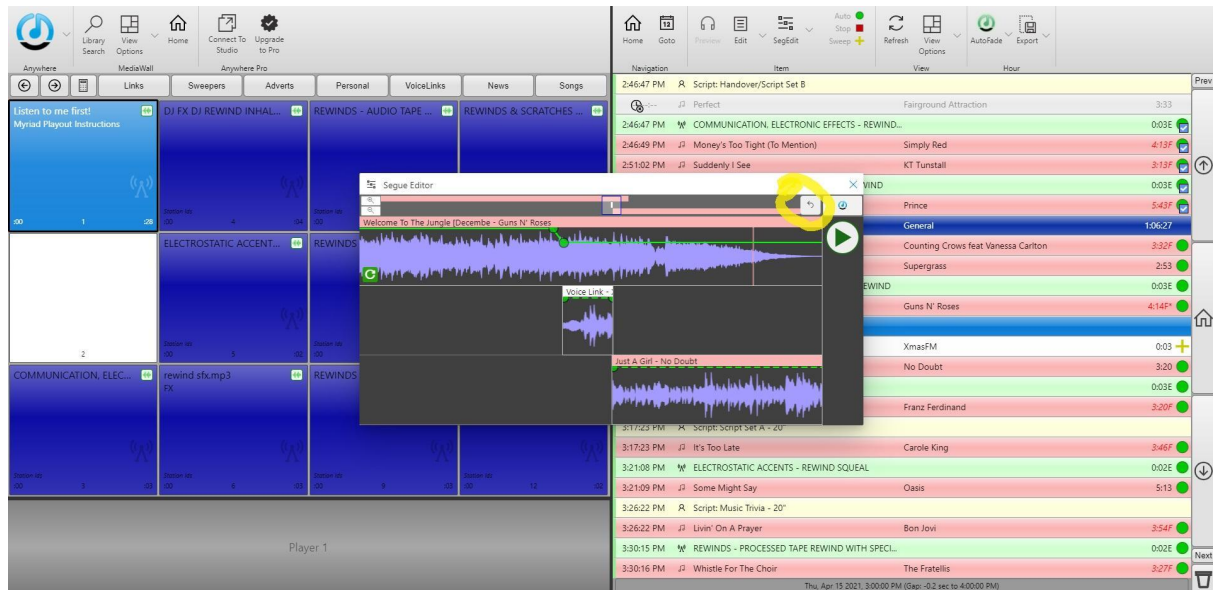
Library Search
View Options
Home
Connect To Studio
Upgrade to Pro
Anywhere
MediaWall
Anywhere Pro

Links
Sweepers
Adverts
Personal
VoiceLinks
News
Songs

Listen to me first!
Myriad Playout Instructions
:00 1 :28

DJ FX DJ REWIND INHAL...
:00 4 :04

REWINDS - AUDIO TAPE ...
:00

REWINDS & SCRATCHES ...

ELECTROSTATIC ACCENT...
:00 5 :02

REWINDS

2

COMMUNICATION, ELEC...
:00 3 :03

rewind sfx.mp3
FX
:00 6 :03

REWINDS
:00 9 :03

:00 12 :02

Player 1

Segue Editor
Welcome To The Jungle [Decembe - Guns N' Roses
Voice Link -
Just A Girl - No Doubt

Home
Goto
Preview
Edit
SegEdit
Auto
Stop
Sweep
Refresh
View Options
AutoFade
Export
Navigation
Item
View
Hour

| | | | |
|---|---|---|---|
| 2:46:47 PM | Script: Handover/Script Set B | | |
| | Perfect | Fairground Attraction | 3:33 |
| 2:46:47 PM | COMMUNICATION, ELECTRONIC EFFECTS - REWIND... | | 0:03E |
| 2:46:49 PM | Money's Too Tight (To Mention) | Simply Red | 4:13F |
| 2:51:02 PM | Suddenly I See | KT Tunstall | 3:13F |
| | WIND | | 0:03E |
| | | Prince | 5:43F |
| | | General | 1:06:27 |
| | | Counting Crows feat Vanessa Carlton | 3:32F |
| | | Supergrass | 2:53 |
| | EWIND | | 0:03E |
| | | Guns N' Roses | 4:14F* |
| | | XmasFM | 0:03 |
| | | No Doubt | 3:20 |
| | | | 0:03E |
| | | Franz Ferdinand | 3:20F |
| 3:17:23 PM | Script: Script Set A - 20" | | |
| 3:17:23 PM | It's Too Late | Carole King | 3:46F |
| 3:21:08 PM | ELECTROSTATIC ACCENTS - REWIND SQUEAL | | 0:02E |
| 3:21:09 PM | Some Might Say | Oasis | 5:13 |
| 3:26:22 PM | Script: Music Trivia - 20" | | |
| 3:26:22 PM | Livin' On A Prayer | Bon Jovi | 3:54F |
| 3:30:15 PM | REWINDS - PROCESSED TAPE REWIND WITH SPECI... | | 0:02E |
| 3:30:16 PM | Whistle For The Choir | The Fratellis | 3:27F |

Thu, Apr 15 2021, 3:00:00 PM (Gap: -0.2 sec to 4:00:00 PM)
Prev
Next